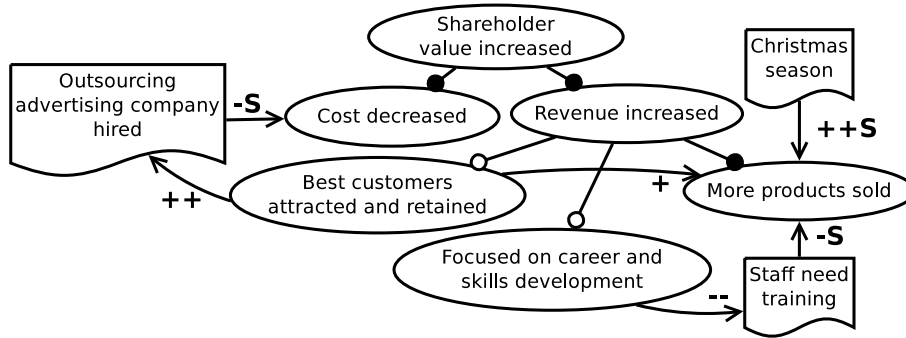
Shareholder value increased

Christmas season

Outsourcing advertising company hired

-S

Cost decreased

Revenue increased

++S

Best customers attracted and retained

+

More products sold

++

Focused on career and skills development

-S

--

Staff need training